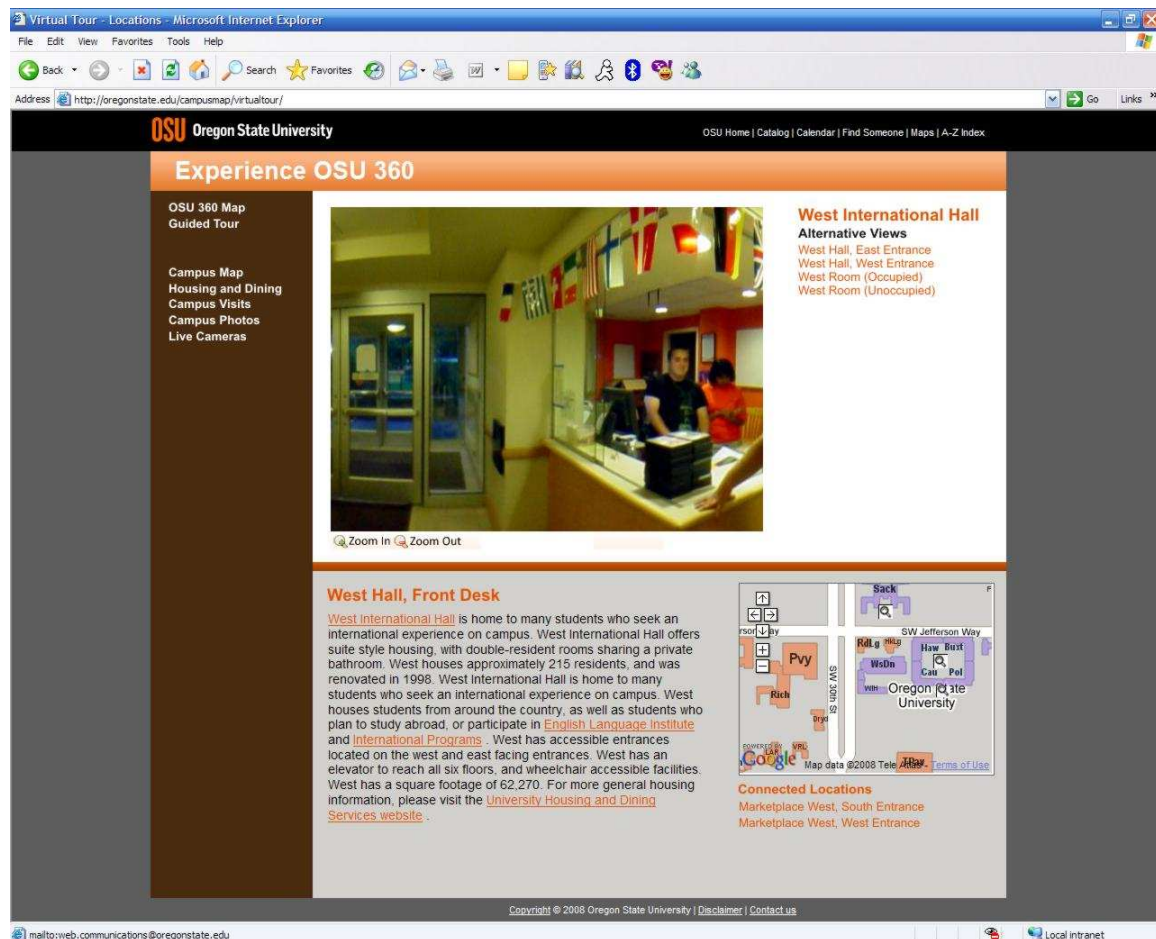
Virtual Tour - Locations - Microsoft Internet Explorer

File Edit View Favorites Tools Help

Back Search Favorites

Address http://oregonstate.edu/campusmap/virtualtour/

Go Links

OSU Oregon State University

OSU Home | Catalog | Calendar | Find Someone | Maps | A-Z Index

Experience OSU 360

OSU 360 Map
Guided Tour

Campus Map
Housing and Dining
Campus Visits
Campus Photos
Live Cameras

Zoom In Zoom Out

West International Hall
Alternative Views
West Hall, East Entrance
West Hall, West Entrance
West Room (Occupied)
West Room (Unoccupied)

West Hall, Front Desk

West International Hall is home to many students who seek an international experience on campus. West International Hall offers suite style housing, with double-resident rooms sharing a private bathroom. West houses approximately 215 residents, and was renovated in 1998. West International Hall is home to many students who seek an international experience on campus. West houses students from around the country, as well as students who plan to study abroad, or participate in English Language Institute and International Programs . West has accessible entrances located on the west and east facing entrances. West has an elevator to reach all six floors, and wheelchair accessible facilities. West has a square footage of 62,270. For more general housing information, please visit the University Housing and Dining Services website .

Sack
SW Jefferson Way
RdLg
Haw Bxst
Pvy
WsDn
Cau Pol
SW 30th St
Oregon State University
Rich
Dryd
POWERED BY Google
Map data ©2008 Tele Atlas - Terms of Use

Connected Locations
Marketplace West, South Entrance
Marketplace West, West Entrance

Copyright © 2008 Oregon State University | Disclaimer | Contact us

mailto:web.communications@oregonstate.edu

Local intranet